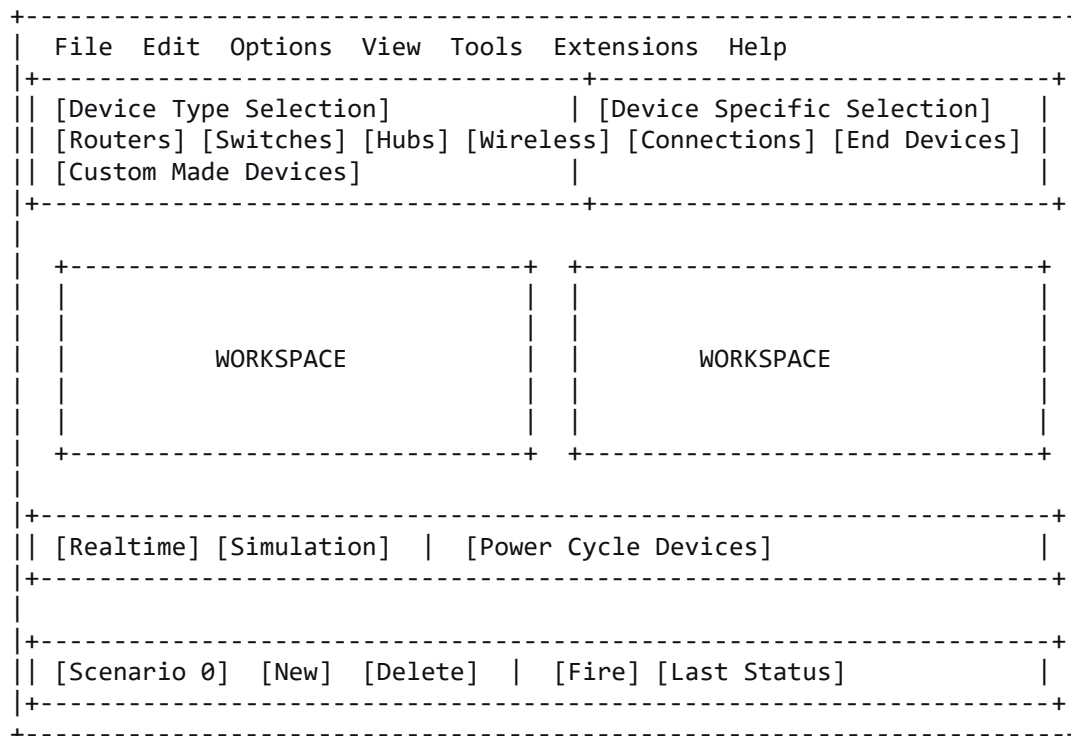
File Edit Options View Tools Extensions Help

[Device Type Selection]
[Device Specific Selection]
[Routers] [Switches] [Hubs] [Wireless] [Connections] [End Devices]
[Custom Made Devices]

WORKSPACE

WORKSPACE

[Realtime] [Simulation] | [Power Cycle Devices]

[Scenario 0] [New] [Delete] | [Fire] [Last Status]